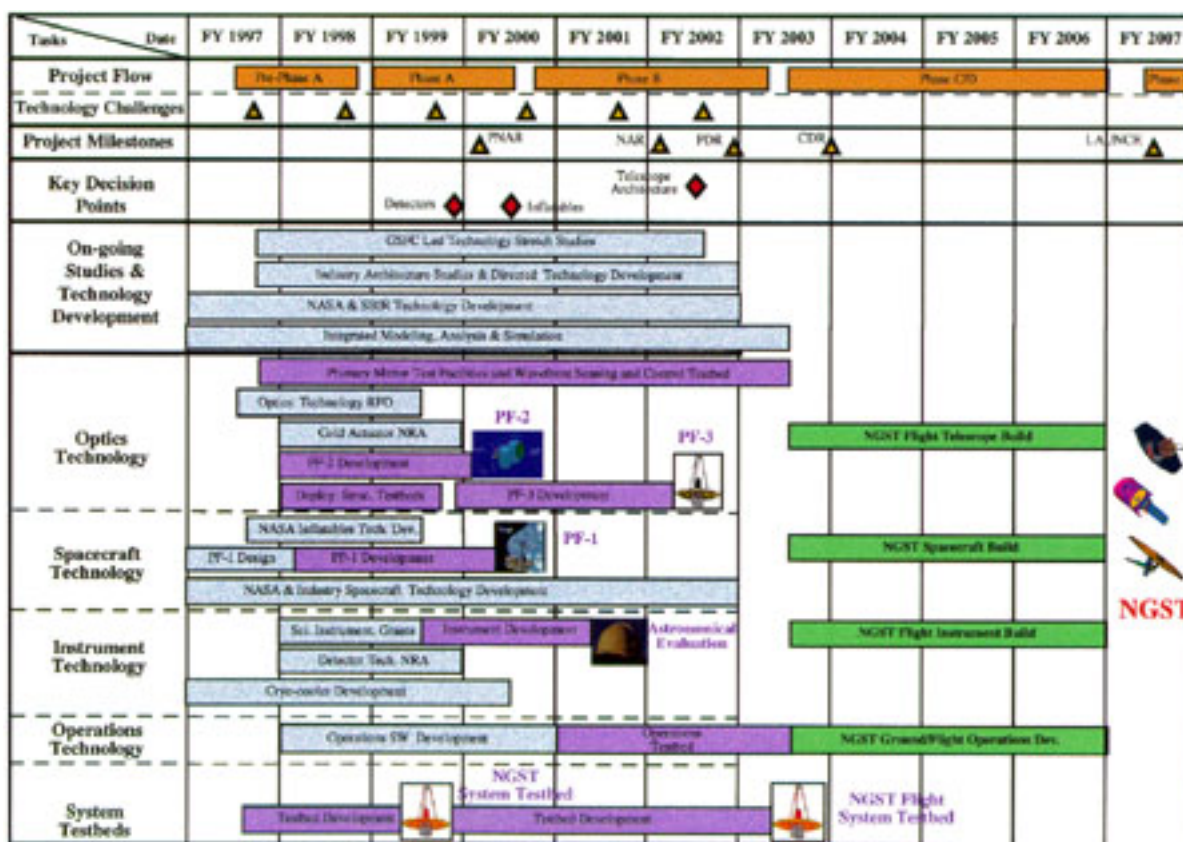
| Tasks / Date | FY 1997 | FY 1998 | FY 1999 | FY 2000 | FY 2001 | FY 2002 | FY 2003 | FY 2004 | FY 2005 | FY 2006 | FY 2007 |
|---|---|---|---|---|---|---|---|---|---|---|---|
| Project Flow | Pre-Phase A | | Phase A | | Phase B | | | Phase C/D | | | Phase |
| Technology Challenges | | | | | | | | | | | |
| Project Milestones | | | | PNAR | NAR | PDR | CDR | | | LAUNCH | |
| Key Decision Points | | | Detectors | Inflatables | Telescope Architecture | | | | | | |

On-going Studies & Technology Development
GSFC Led Technology Stretch Studies
Industry Architecture Studies & Directed Technology Development
NASA & SBIR Technology Development
Integrated Modeling, Analysis & Simulation

Optics Technology
Primary Mirror Test Facilities and Wavefront Sensing and Control Testbed
Optics Technology RFO
PF-2
Cold Actuator NRA
PF-2 Development
PF-3
Deploy. Struct. Testbeds
PF-3 Development
NGST Flight Telescope Build

Spacecraft Technology
NASA Inflatables Tech. Dev.
PF-1 Design
PF-1 Development
PF-1
NASA & Industry Spacecraft Technology Development
NGST Spacecraft Build

NGST

Instrument Technology
Sci. Instrument. Grants
Instrument Development
Astronomical Evaluation
Detector Tech. NRA
Cryo-cooler Development
NGST Flight Instrument Build

Operations Technology
Operations SW Development
Operations Testbed
NGST Ground/Flight Operations Dev.

System Testbeds
NGST System Testbed
Testbed Development
Testbed Development
NGST Flight System Testbed